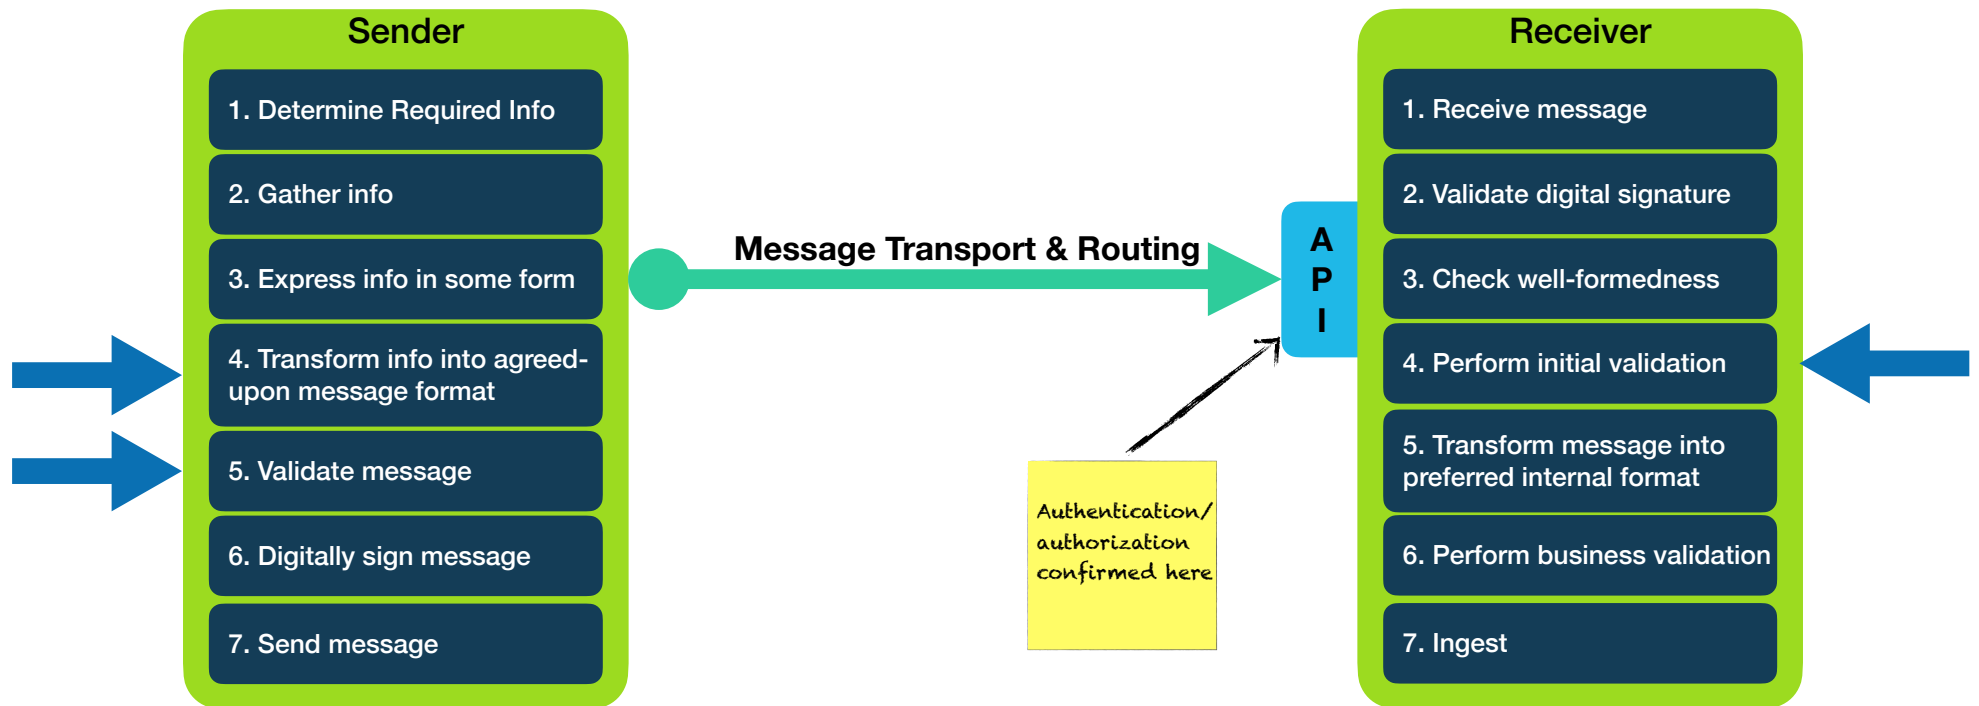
Sender

1. Determine Required Info

2. Gather info

3. Express info in some form

4. Transform info into agreed-upon message format

5. Validate message

6. Digitally sign message

7. Send message

Message Transport & Routing

A
P
I

Authentication/ authorization confirmed here

Receiver

1. Receive message

2. Validate digital signature

3. Check well-formedness

4. Perform initial validation

5. Transform message into preferred internal format

6. Perform business validation

7. Ingest